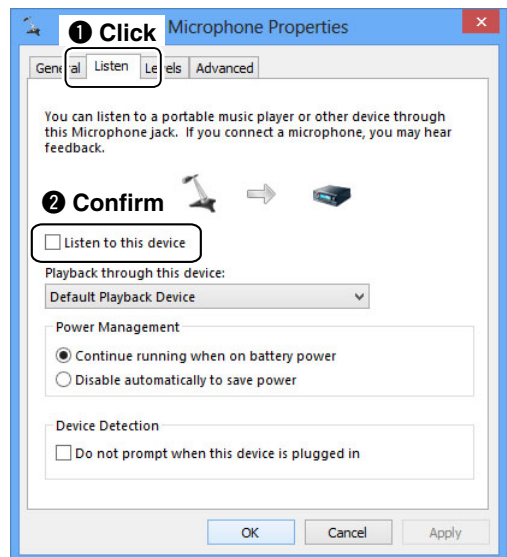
❶ Click Microphone Properties

✕

Genei Listen Le els Advanced

You can listen to a portable music player or other device through this Microphone jack. If you connect a microphone, you may hear feedback.

❷ Confirm

Listen to this device

Playback through this device:

Default Playback Device

Power Management

Continue running when on battery power

Disable automatically to save power

Device Detection

Do not prompt when this device is plugged in

OK Cancel Apply